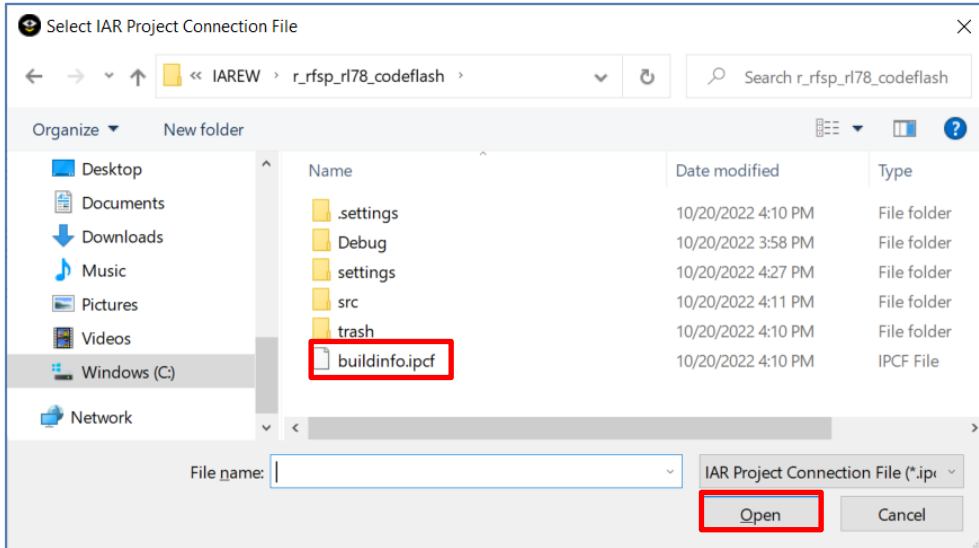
Select IAR Project Connection File

« IAREW › r_rfsp_rl78_codeflash ›

Search r_rfsp_rl78_codeflash

Organize ▾ New folder

Desktop
Documents
Downloads
Music
Pictures
Videos
Windows (C:)
Network

| Name | Date modified | Type |
|---|---|---|
| .settings | 10/20/2022 4:10 PM | File folder |
| Debug | 10/20/2022 3:58 PM | File folder |
| settings | 10/20/2022 4:27 PM | File folder |
| src | 10/20/2022 4:11 PM | File folder |
| trash | 10/20/2022 4:10 PM | File folder |
| buildinfo.ipcf | 10/20/2022 4:10 PM | IPCF File |

File name:

IAR Project Connection File (*.ip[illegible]

Open

Cancel